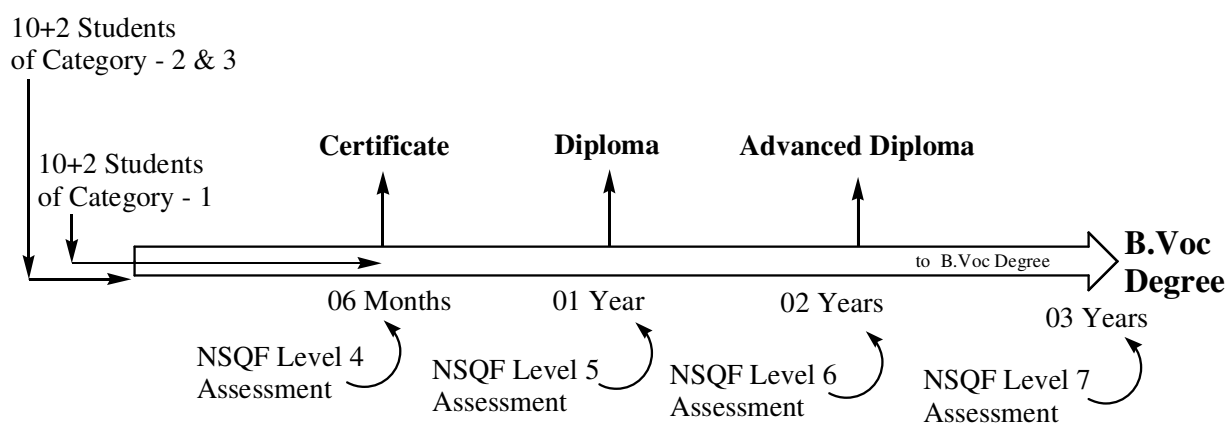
10+2 Students of Category - 2 & 3

10+2 Students of Category - 1

Certificate

Diploma

Advanced Diploma

to B.Voc Degree

B.Voc Degree

06 Months

01 Year

02 Years

03 Years

NSQF Level 4 Assessment

NSQF Level 5 Assessment

NSQF Level 6 Assessment

NSQF Level 7 Assessment